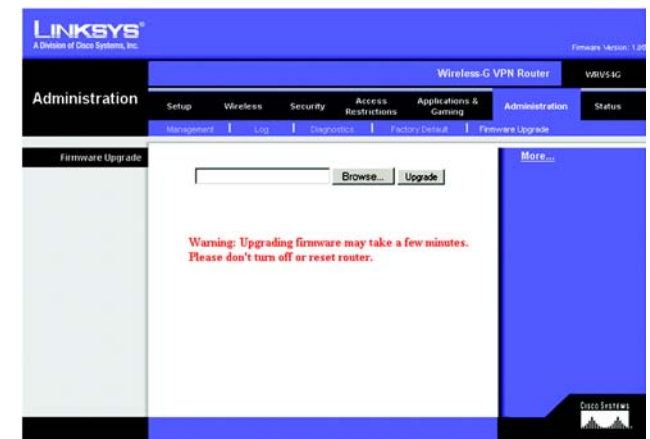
LINKSYS®
A Division of Cisco Systems, Inc.

Firmware Version: 1.0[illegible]

Wireless-G VPN Router WRV54G

Administration

Setup | Wireless | Security | Access Restrictions | Applications & Gaming | Administration | Status

Management | Log | Diagnostics | Factory Default | Firmware Upgrade

Firmware Upgrade

Browse... Upgrade

Warning: Upgrading firmware may take a few minutes. Please don't turn off or reset router.

More...

Cisco Systems